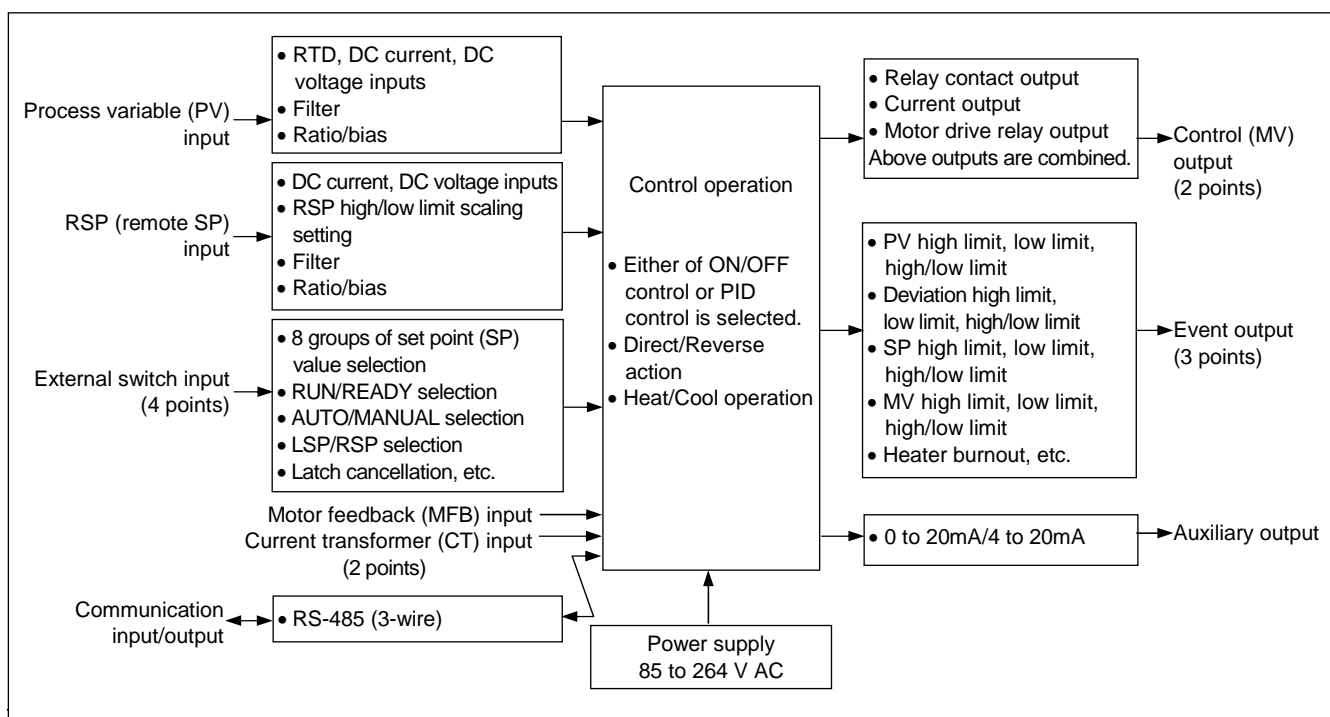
Process variable (PV) input

• RTD, DC current, DC voltage inputs
• Filter
• Ratio/bias

RSP (remote SP) input

• DC current, DC voltage inputs
• RSP high/low limit scaling setting
• Filter
• Ratio/bias

External switch input (4 points)

• 8 groups of set point (SP) value selection
• RUN/READY selection
• AUTO/MANUAL selection
• LSP/RSP selection
• Latch cancellation, etc.

Motor feedback (MFB) input
Current transformer (CT) input (2 points)

Communication input/output

• RS-485 (3-wire)

Control operation

• Either of ON/OFF control or PID control is selected.
• Direct/Reverse action
• Heat/Cool operation

Power supply
85 to 264 V AC

• Relay contact output
• Current output
• Motor drive relay output
Above outputs are combined.

Control (MV) output (2 points)

• PV high limit, low limit, high/low limit
• Deviation high limit, low limit, high/low limit
• SP high limit, low limit, high/low limit
• MV high limit, low limit, high/low limit
• Heater burnout, etc.

Event output (3 points)

• 0 to 20mA/4 to 20mA

Auxiliary output